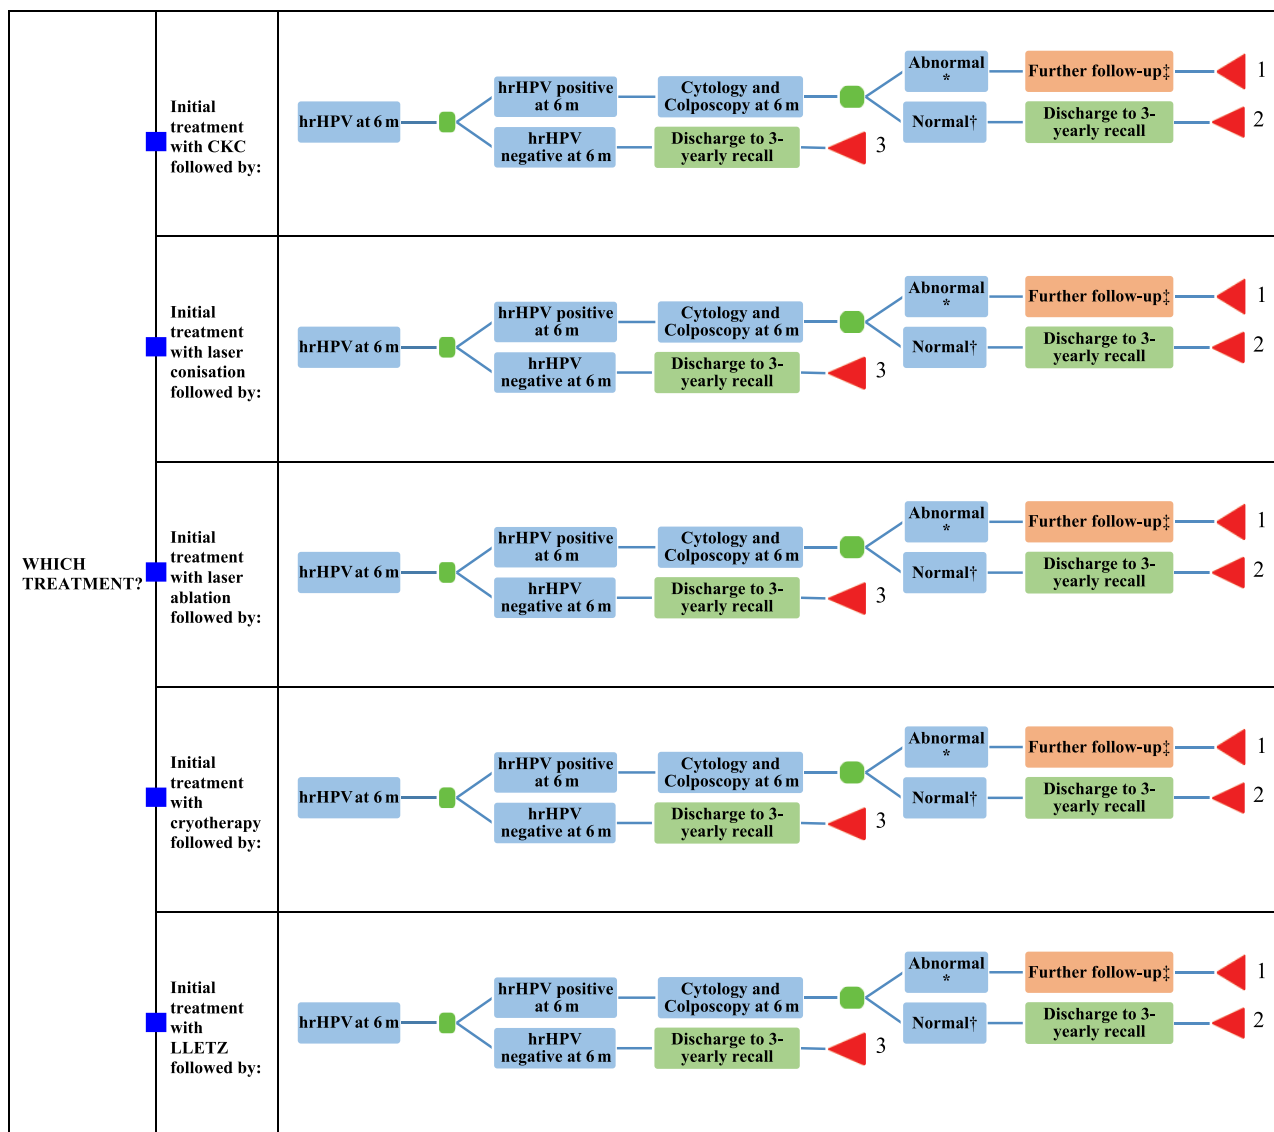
WHICH TREATMENT?

Initial treatment with CKC followed by:

hrHPV at 6 m

hrHPV positive at 6 m

Cytology and Colposcopy at 6 m

Abnormal *

Further follow-up‡

1

Normal†

Discharge to 3-yearly recall

2

hrHPV negative at 6 m

Discharge to 3-yearly recall

3

Initial treatment with laser conisation followed by:

hrHPV at 6 m

hrHPV positive at 6 m

Cytology and Colposcopy at 6 m

Abnormal *

Further follow-up‡

1

Normal†

Discharge to 3-yearly recall

2

hrHPV negative at 6 m

Discharge to 3-yearly recall

3

Initial treatment with laser ablation followed by:

hrHPV at 6 m

hrHPV positive at 6 m

Cytology and Colposcopy at 6 m

Abnormal *

Further follow-up‡

1

Normal†

Discharge to 3-yearly recall

2

hrHPV negative at 6 m

Discharge to 3-yearly recall

3

Initial treatment with cryotherapy followed by:

hrHPV at 6 m

hrHPV positive at 6 m

Cytology and Colposcopy at 6 m

Abnormal *

Further follow-up‡

1

Normal†

Discharge to 3-yearly recall

2

hrHPV negative at 6 m

Discharge to 3-yearly recall

3

Initial treatment with LLETZ followed by:

hrHPV at 6 m

hrHPV positive at 6 m

Cytology and Colposcopy at 6 m

Abnormal *

Further follow-up‡

1

Normal†

Discharge to 3-yearly recall

2

hrHPV negative at 6 m

Discharge to 3-yearly recall

3